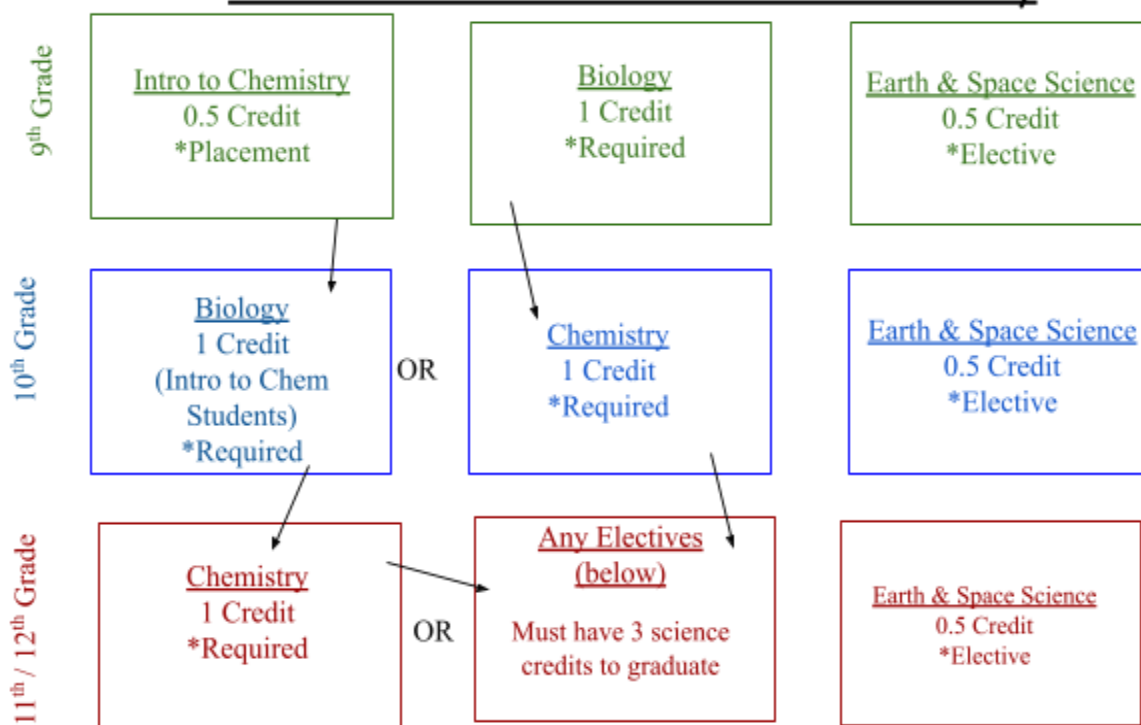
9th Grade

Intro to Chemistry
0.5 Credit
*Placement

Biology
1 Credit
*Required

Earth & Space Science
0.5 Credit
*Elective

10th Grade

Biology
1 Credit
(Intro to Chem Students)
*Required

OR

Chemistry
1 Credit
*Required

Earth & Space Science
0.5 Credit
*Elective

11th / 12th Grade

Chemistry
1 Credit
*Required

OR

Any Electives
(below)

Must have 3 science credits to graduate

Earth & Space Science
0.5 Credit
*Elective